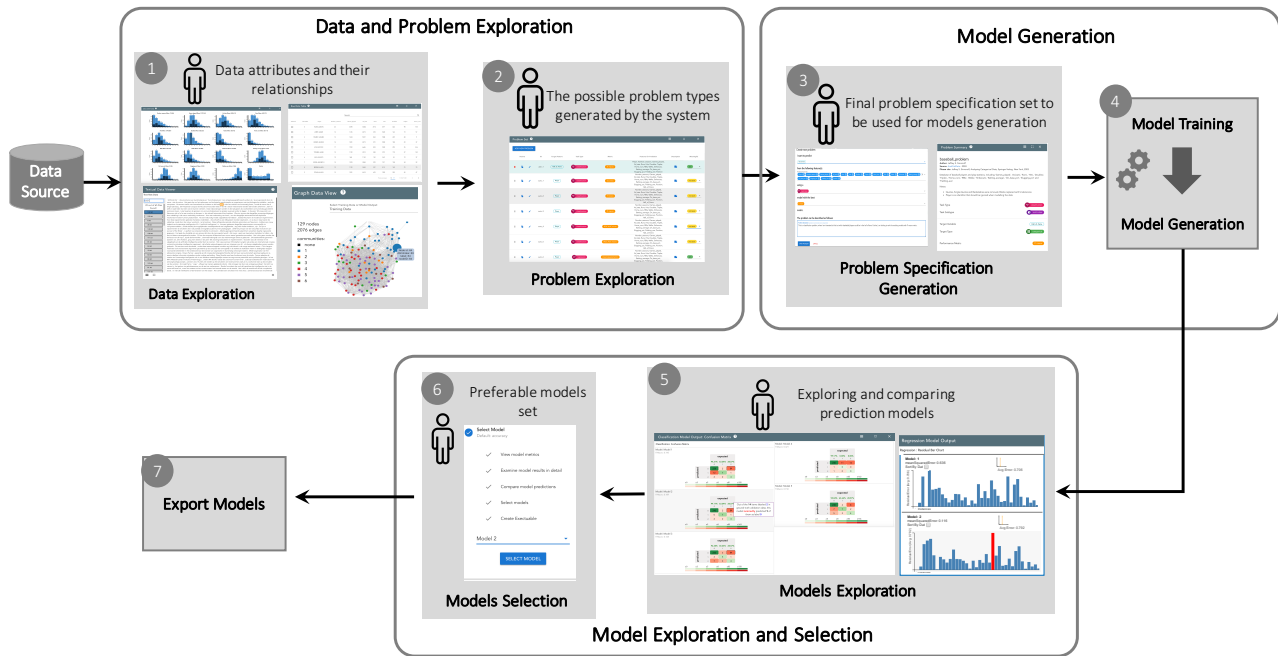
Data and Problem Exploration

Model Generation

Data Source

1 Data attributes and their relationships

Graph Data View

129 nodes
2076 edges

Data Exploration

2 The possible problem types generated by the system

Problem Exploration

3 Final problem specification set to be used for models generation

baseball_problem

Problem Specification Generation

4 Model Training

Model Generation

5 Exploring and comparing prediction models

Regression Model Output

Models Exploration

6 Preferable models set

Select Model

View model metrics

Examine model results in detail

Compare model predictions

Select models

Create Executable

Model 2

SELECT MODEL

Models Selection

7 Export Models

Model Exploration and Selection